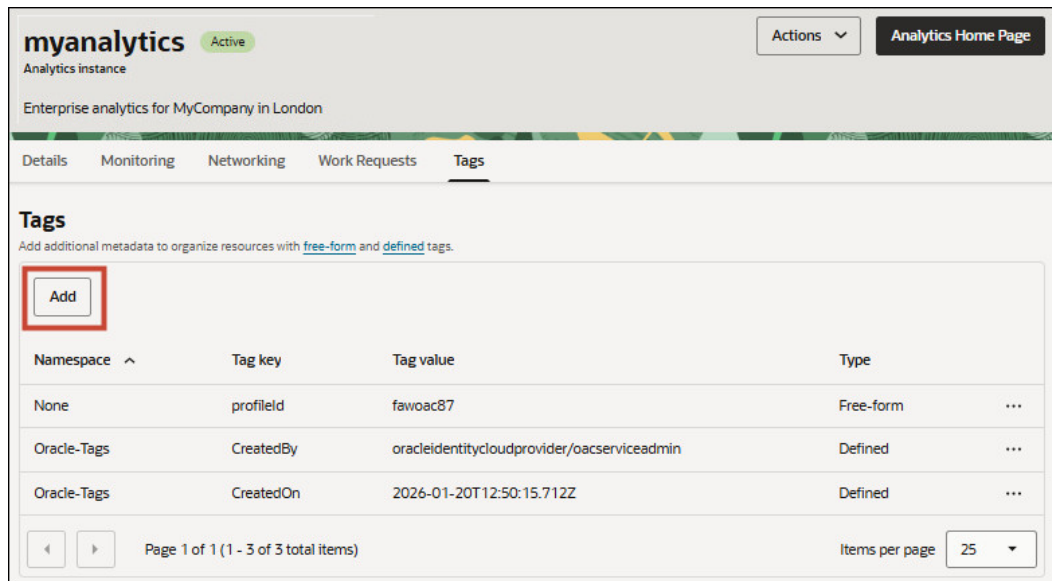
myanalytics Active
Analytics instance

Actions

Analytics Home Page

Enterprise analytics for MyCompany in London

Details Monitoring Networking Work Requests Tags

Tags
Add additional metadata to organize resources with free-form and defined tags.

Add

| Namespace | Tag key | Tag value | Type | |
|---|---|---|---|---|
| None | profileId | fawoac87 | Free-form | ··· |
| Oracle-Tags | CreatedBy | oracleidentitycloudprovider/oacserviceadmin | Defined | ··· |
| Oracle-Tags | CreatedOn | 2026-01-20T12:50:15.712Z | Defined | ··· |

Page 1 of 1 (1 - 3 of 3 total items)

Items per page 25